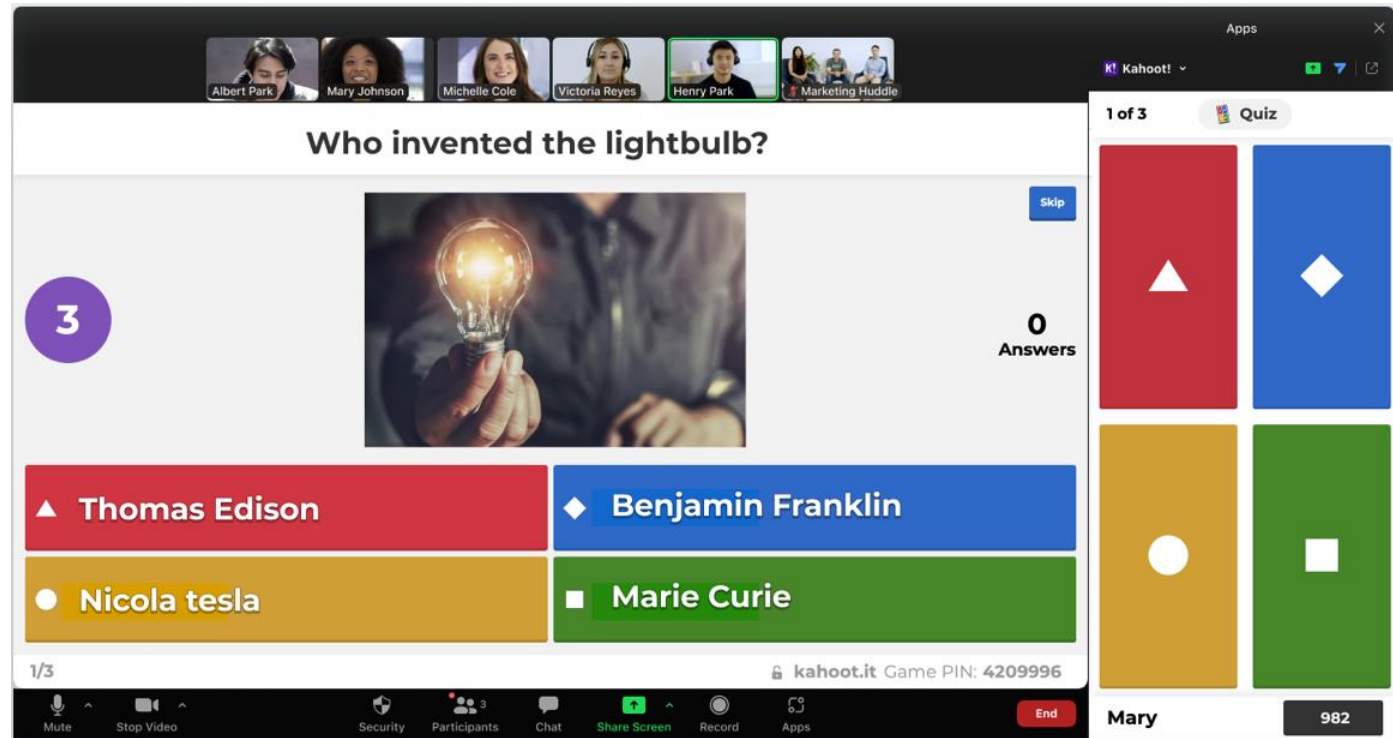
Albert Park
Mary Johnson
Michelle Cole
Victoria Reyes
Henry Park
Marketing Huddle

Apps

Kahoot!

1 of 3
Quiz

Who invented the lightbulb?

Skip

3

0
Answers

Thomas Edison
Benjamin Franklin
Nicola tesla
Marie Curie

1/3
kahoot.it Game PIN: 4209996

Mary
982

Mute
Stop Video
Security
Participants
3
Chat
Share Screen
Record
Apps
End